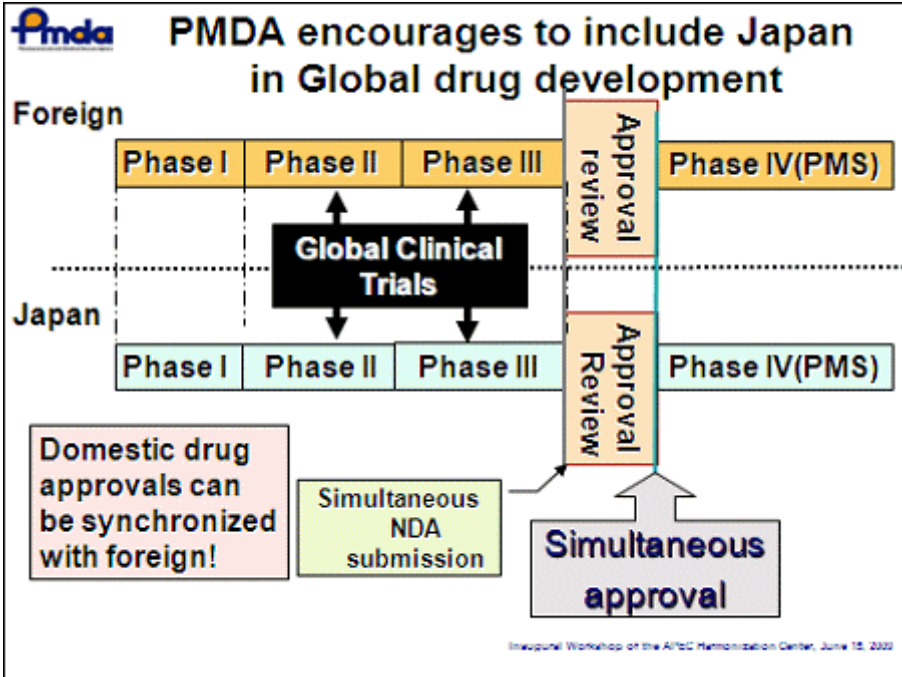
Pmda

PMDA encourages to include Japan in Global drug development

Foreign

Phase I | Phase II | Phase III | Approval review | Phase IV(PMS)

Global Clinical Trials

Japan

Phase I | Phase II | Phase III | Approval Review | Phase IV(PMS)

Domestic drug approvals can be synchronized with foreign!

Simultaneous NDA submission

Simultaneous approval

Inaugural Workshop of the APEC Harmonization Center, June 15, 2009